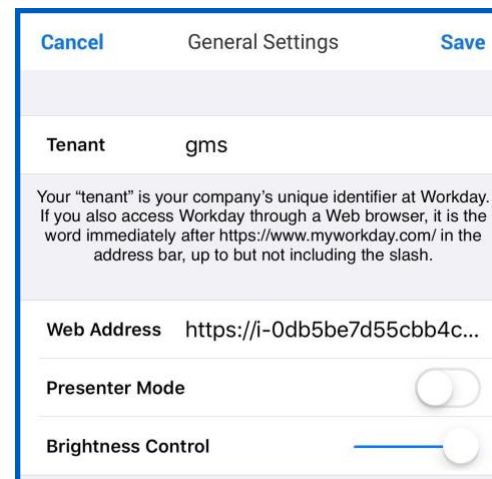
Cancel General Settings Save

Tenant gms

Your "tenant" is your company's unique identifier at Workday. If you also access Workday through a Web browser, it is the word immediately after https://www.myworkday.com/ in the address bar, up to but not including the slash.

Web Address https://i-0db5be7d55cbb4c...

Presenter Mode

Brightness Control